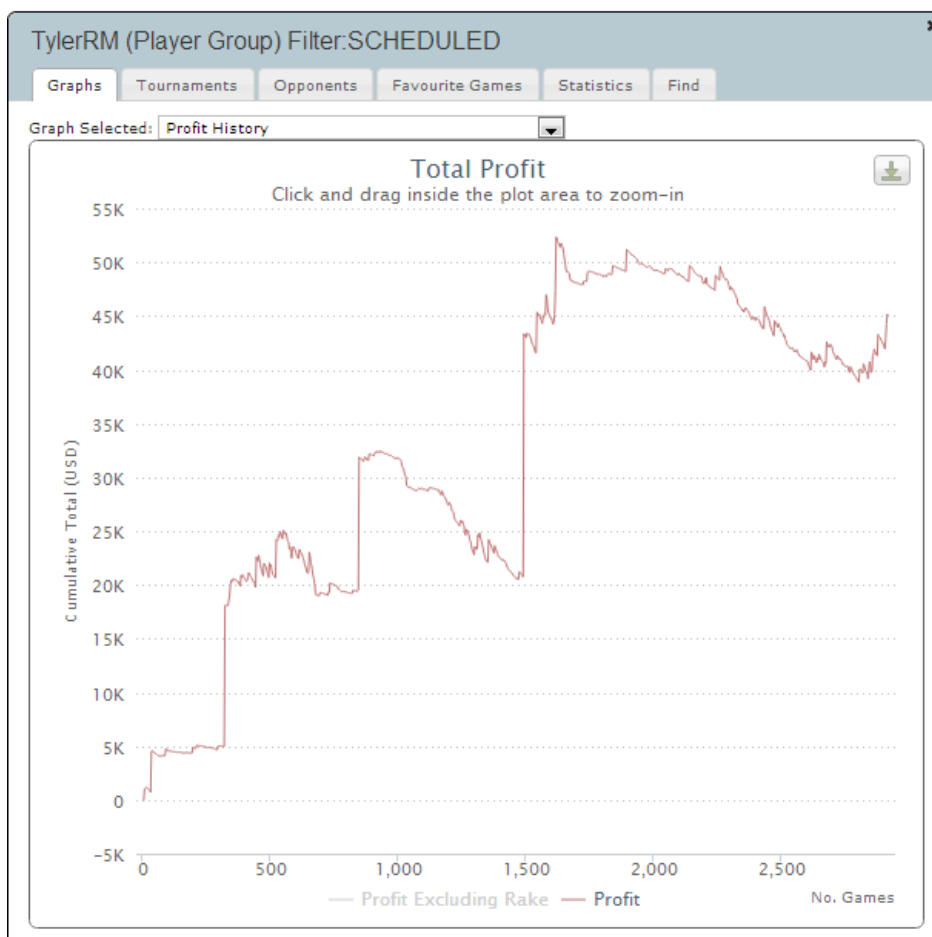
TylerRM (Player Group) Filter:SCHEDULED

Graphs | Tournaments | Opponents | Favourite Games | Statistics | Find

Graph Selected: Profit History

Total Profit
Click and drag inside the plot area to zoom-in

55K
50K
45K
40K
35K
30K
25K
20K
15K
10K
5K
0
−5K

Cumulative Total (USD)

0
500
1,000
1,500
2,000
2,500

Profit Excluding Rake
Profit

No. Games